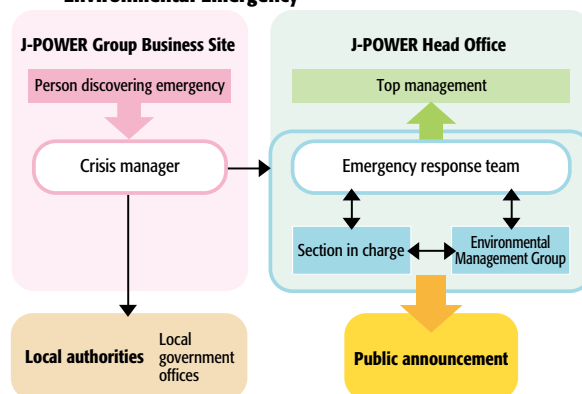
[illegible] Environmental Emergency

J-POWER Group Business Site

Person discovering emergency

Crisis manager

J-POWER Head Office

Top management

Emergency response team

Section in charge

Environmental Management Group

Local authorities

Local government offices

Public announcement